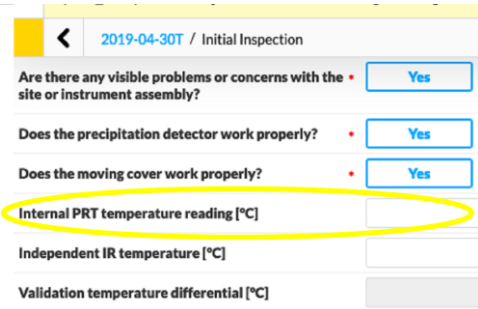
2019-04-30T / Initial Inspection

Are there any visible problems or concerns with the site or instrument assembly? * Yes

Does the precipitation detector work properly? * Yes

Does the moving cover work properly? * Yes

Internal PRT temperature reading [ºC]

Independent IR temperature [ºC]

Validation temperature differential [ºC]